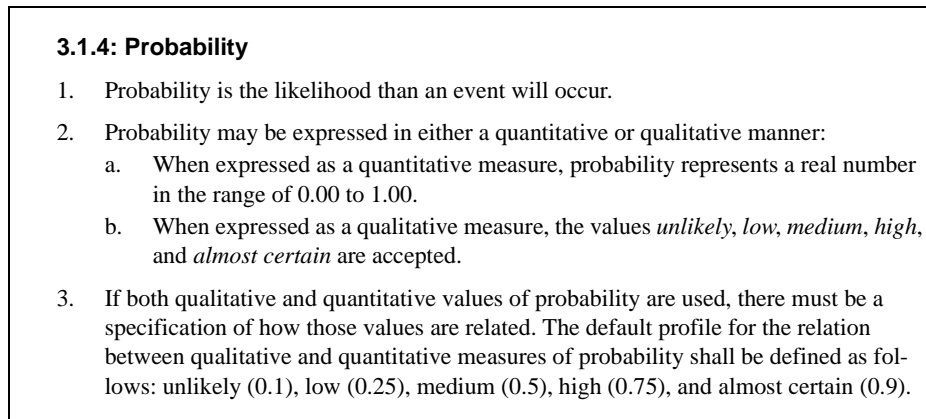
3.1.4: Probability

1. Probability is the likelihood than an event will occur.

2. Probability may be expressed in either a quantitative or qualitative manner:
a. When expressed as a quantitative measure, probability represents a real number in the range of 0.00 to 1.00.
b. When expressed as a qualitative measure, the values *unlikely*, *low*, *medium*, *high*, and *almost certain* are accepted.

3. If both qualitative and quantitative values of probability are used, there must be a specification of how those values are related. The default profile for the relation between qualitative and quantitative measures of probability shall be defined as follows: unlikely (0.1), low (0.25), medium (0.5), high (0.75), and almost certain (0.9).